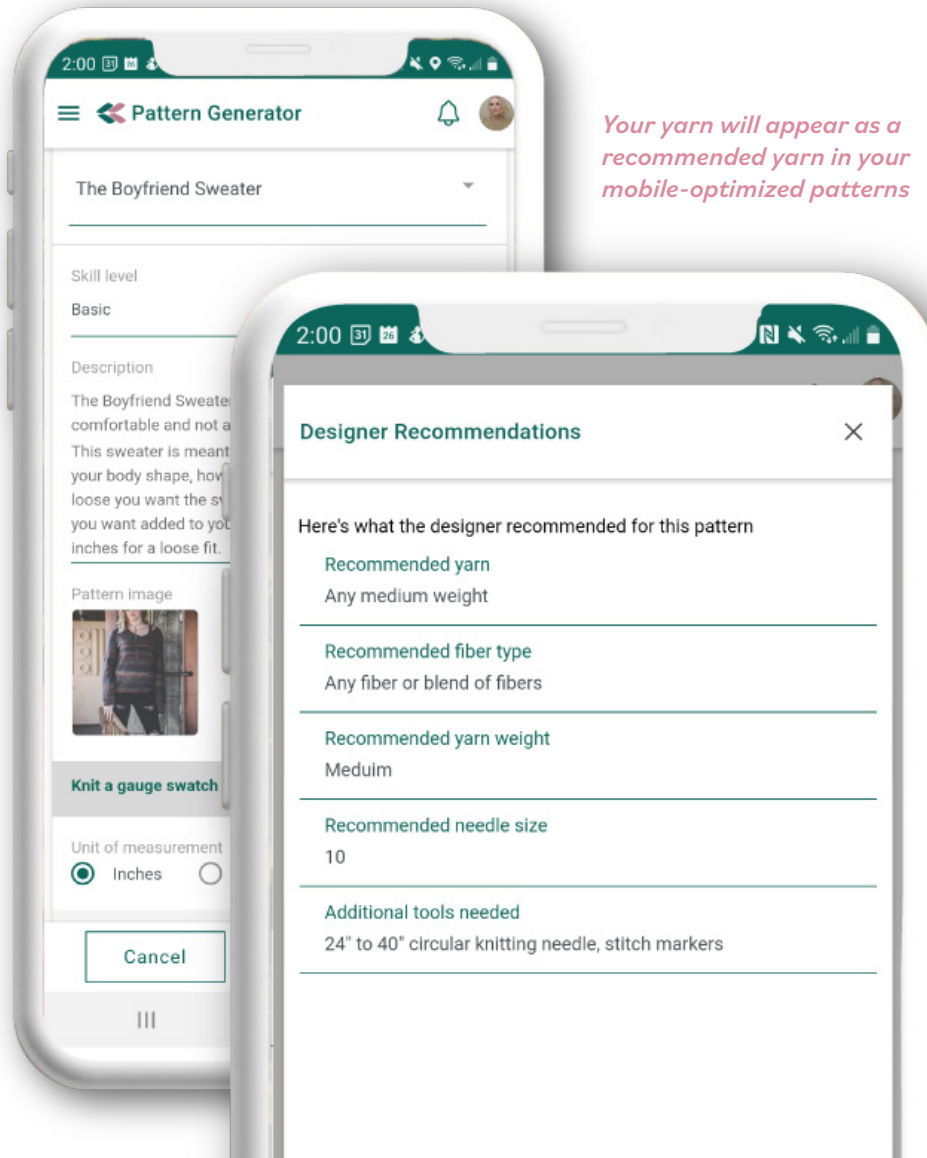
2:00

Pattern Generator

The Boyfriend Sweater

Skill level
Basic

Description
The Boyfriend Sweate comfortable and not a This sweater is meant your body shape, how loose you want the s you want added to you inches for a loose fit.

Pattern image

Knit a gauge swatch

Unit of measurement
Inches

Cancel

Your yarn will appear as a recommended yarn in your mobile-optimized patterns

2:00

Designer Recommendations

Here's what the designer recommended for this pattern

Recommended yarn
Any medium weight

Recommended fiber type
Any fiber or blend of fibers

Recommended yarn weight
Meduim

Recommended needle size
10

Additional tools needed
24" to 40" circular knitting needle, stitch markers